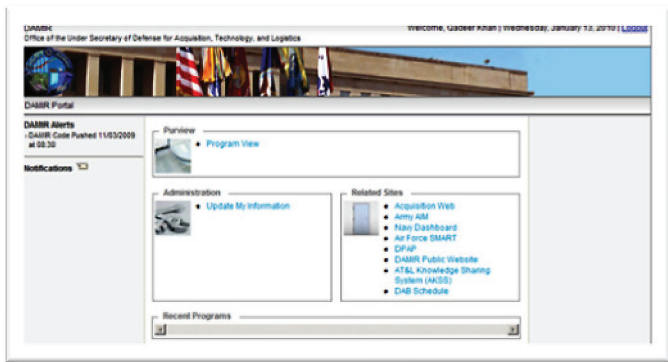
DAMIR
Office of the Under Secretary of Defense for Acquisition, Technology, and Logistics

Welcome, Qadeer Khan | Wednesday, January 13, 2010 | Logout

DAMIR Portal

DAMIR Alerts
- DAMIR Code Pushed 11/03/2009 at 08:30

Notifications

Purview
- Program View

Administration
- Update My Information

Related Sites
- Acquisition Web
- Army AIM
- Navy Dashboard
- Air Force SMART
- DPAP
- DAMIR Public Website
- AT&L Knowledge Sharing System (AKSS)
- DAB Schedule

Recent Programs